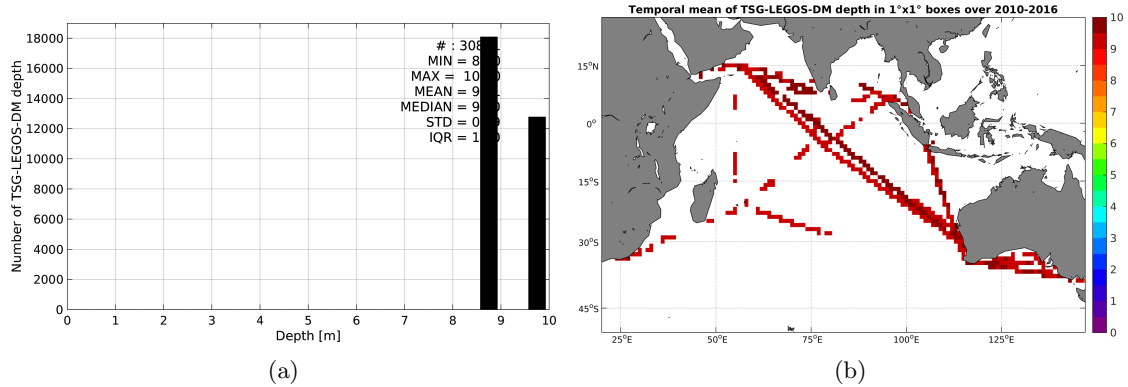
Number of TSG-LEGOS-DM depth

18000
16000
14000
12000
10000
8000
6000
4000
2000
0

# : 308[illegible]
MIN = 8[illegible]
MAX = 10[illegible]
MEAN = 9.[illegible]
MEDIAN = 9.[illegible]
STD = 0.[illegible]
IQR = 1.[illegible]

0 1 2 3 4 5 6 7 8 9 10
Depth [m]

(a)

Temporal mean of TSG-LEGOS-DM depth in 1°x1° boxes over 2010-2016

15°N
0°
15°S
30°S
45°S

25°E 50°E 75°E 100°E 125°E

10
9
8
7
6
5
4
3
2
1
0

(b)